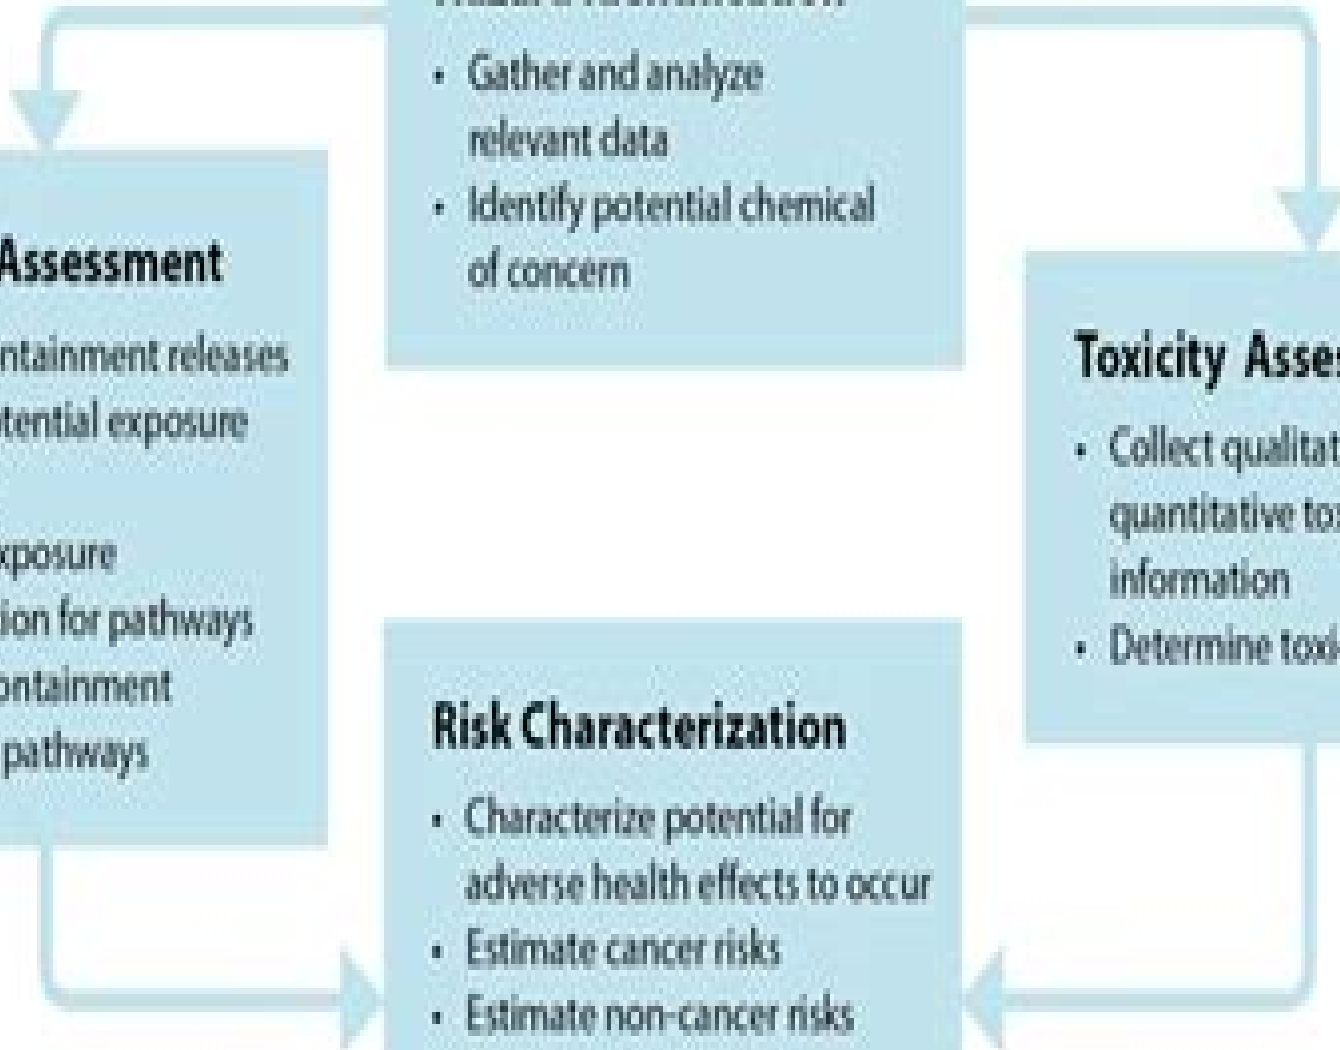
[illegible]

- Gather and analyze relevant data
- Identify potential chemical of concern

Assessment

ntainment releases
tential exposure

xposure
ion for pathways
ontainment
pathways

Toxicity Asses

- Collect qualitat
quantitative to
information
- Determine toxi

Risk Characterization

- Characterize potential for adverse health effects to occur
- Estimate cancer risks
- Estimate non-cancer risks